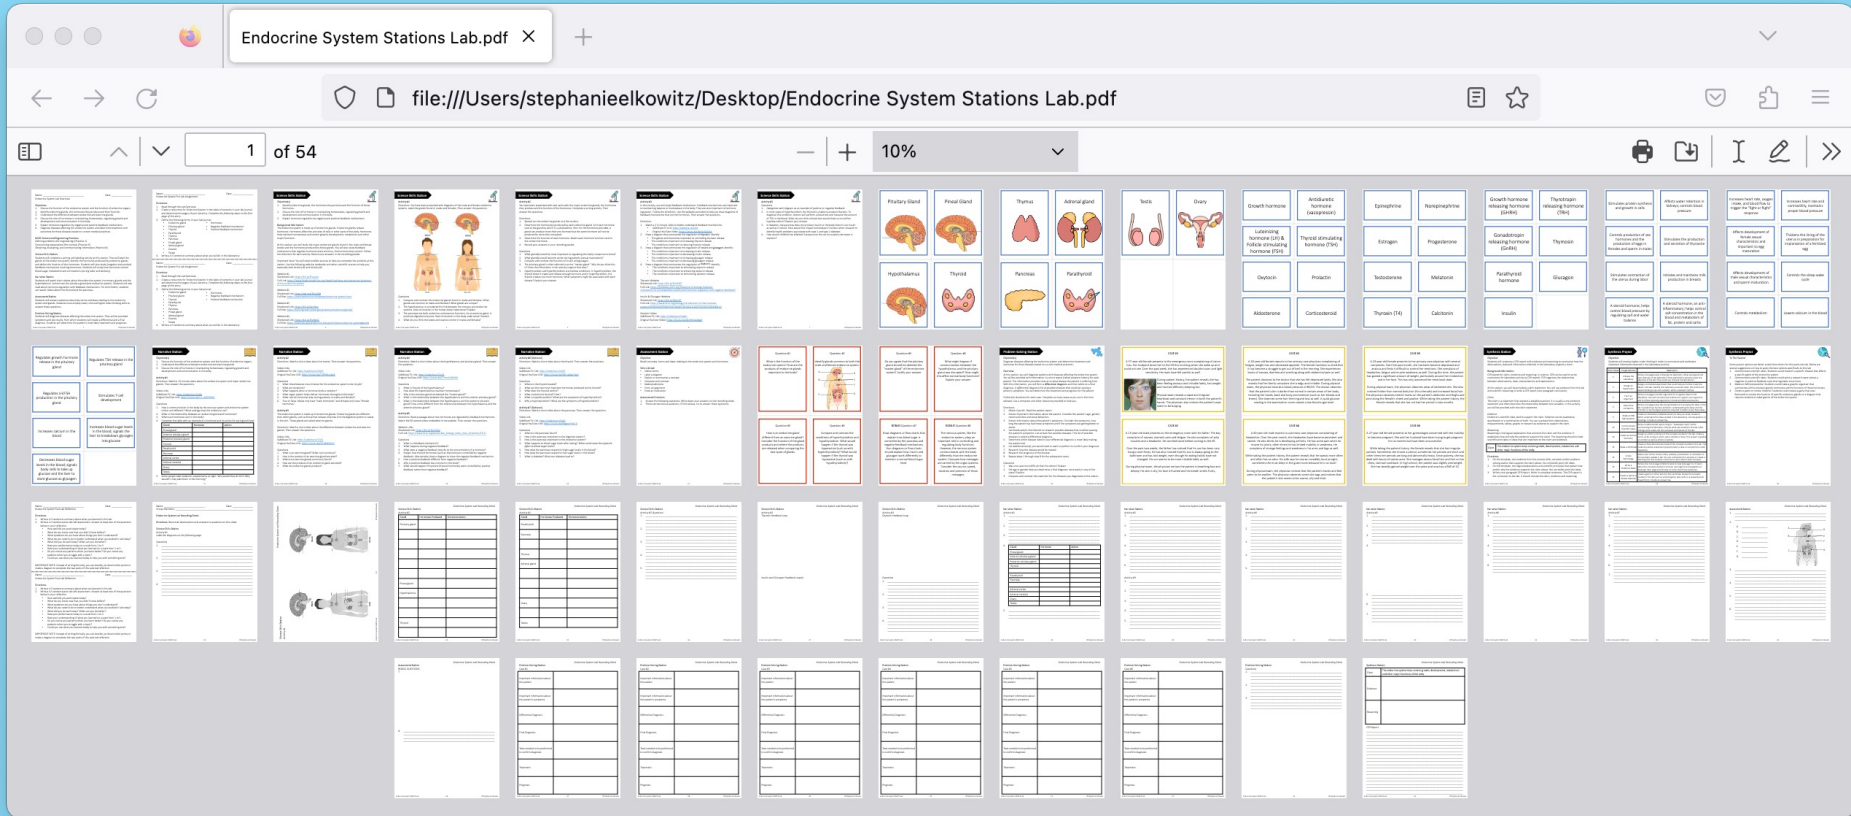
Endocrine System Stations Lab.pdf

file:///Users/stephanieelkowitz/Desktop/Endocrine System Stations Lab.pdf

1 of 54

10%

Pituitary Gland
Pineal Gland
Thymus
Adrenal gland
Testis
Ovary
Hypothalamus
Thyroid
Pancreas
Parathyroid

Growth hormone
Antidiuretic hormone (vasopressin)
Epinephrine
Norepinephrine
Growth hormone releasing hormone (GHRH)
Thyrotropin releasing hormone (TRH)
Luteinizing hormone (LH) & Follicle stimulating hormone (FSH)
Thyroid stimulating hormone (TSH)
Estrogen
Progesterone
Gonadotropin releasing hormone (GnRH)
Thymosin
Oxytocin
Prolactin
Testosterone
Melatonin
Parathyroid hormone
Glucagon
Aldosterone
Corticosteroid
Thyroxin (T4)
Calcitonin
Insulin